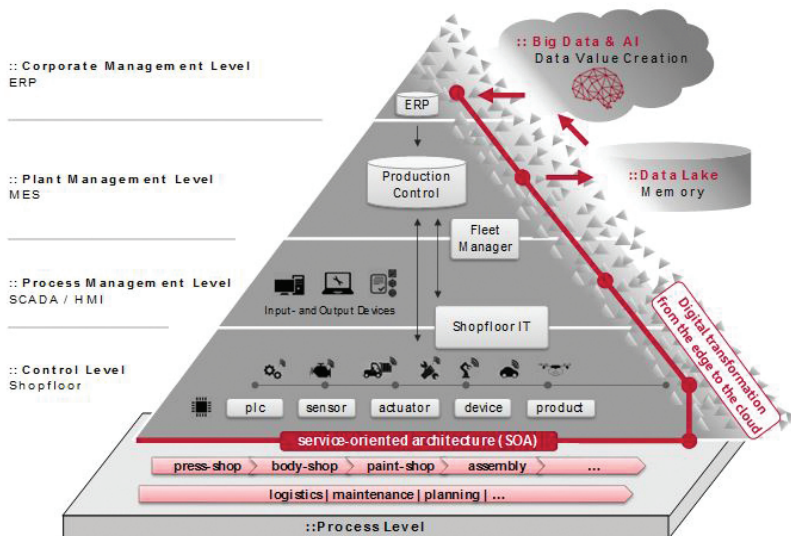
:: Corporate Management Level
ERP

:: Plant Management Level
MES

:: Process Management Level
SCADA / HMI

:: Control Level
Shopfloor

ERP

Production Control

Fleet Manager

Input- and Output Devices

Shopfloor IT

plc
sensor
actuator
device
product

service-oriented architecture (SOA)

press-shop
body-shop
paint-shop
assembly
...

logistics | maintenance | planning | ...

::Process Level

:: Big Data & AI
Data Value Creation

::Data Lake
Memory

Digital transformation from the edge to the cloud